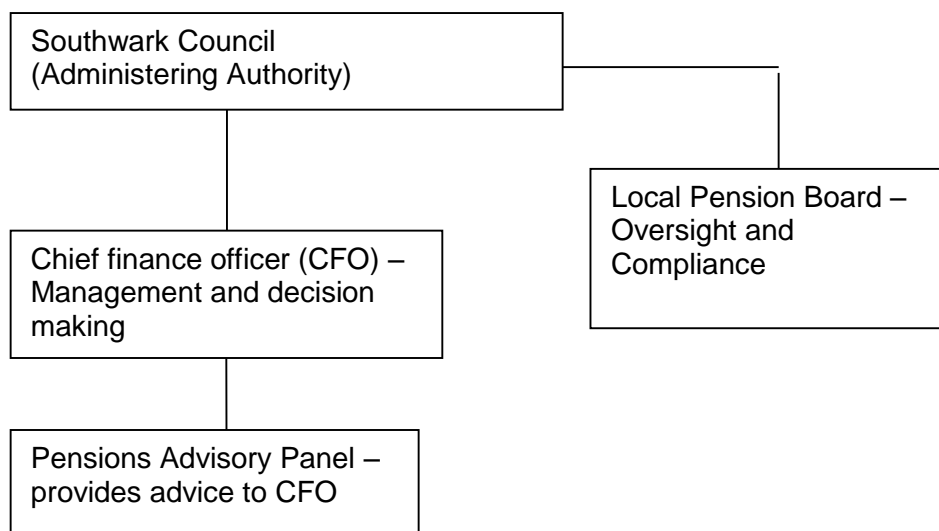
Southwark Council (Administering Authority)

Local Pension Board – Oversight and Compliance

Chief finance officer (CFO) – Management and decision making

Pensions Advisory Panel – provides advice to CFO